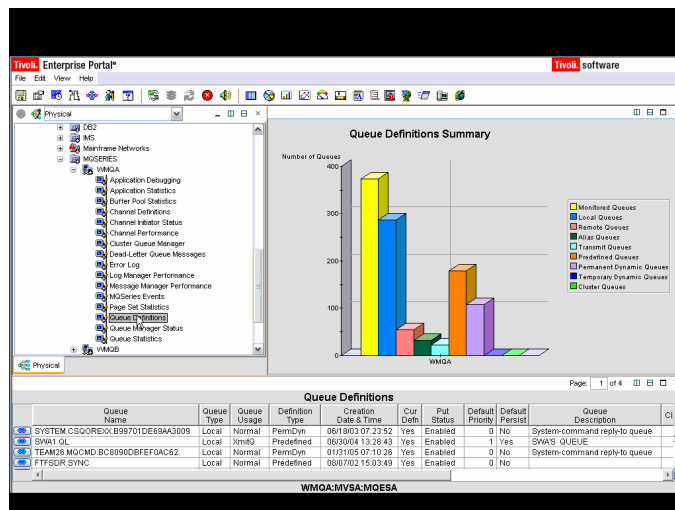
Tivoli. Enterprise Portal®

Tivoli. software

File Edit View Help

Physical

DB2
IMS
Mainframe Networks
MQSERIES
WMQA
Application Debugging
Application Statistics
Buffer Pool Statistics
Channel Definitions
Channel Initiator Status
Channel Performance
Cluster Queue Manager
Dead-Letter Queue Messages
Error Log
Log Manager Performance
Message Manager Performance
MQSeries Events
Page Set Statistics
Queue Definitions
Queue Manager Status
Queue Statistics
WMQB

Physical

Queue Definitions Summary

Number of Queues

400
300
200
100
0

WMQA

Monitored Queues
Local Queues
Remote Queues
Alias Queues
Transmit Queues
Predefined Queues
Permanent Dynamic Queues
Temporary Dynamic Queues
Cluster Queues

Page: 1 of 4

Queue Definitions

| | Queue Name | Queue Type | Queue Usage | Definition Type | Creation Date & Time | Cur Defn | Put Status | Default Priority | Default Persist | Queue Description | Cl |
|---|---|---|---|---|---|---|---|---|---|---|---|
| | SYSTEM.CSQOREXX.B99701DE69AA3009 | Local | Normal | PermDyn | 06/18/03 07:23:52 | Yes | Enabled | 0 | No | System-command reply-to queue | |
| | SWA1.QL | Local | XmitQ | Predefined | 06/30/04 13:28:43 | Yes | Enabled | 1 | Yes | SWA'S QUEUE | |
| | TEAM26.MQCMD.BC8090DBFEF0AC62 | Local | Normal | PermDyn | 01/31/05 07:10:26 | Yes | Enabled | 0 | No | System-command reply-to queue | |
| | FTFSDR.SYNC | Local | Normal | Predefined | 08/07/02 15:03:49 | Yes | Enabled | 0 | No | | |

WMQA:MVSA:MQESA